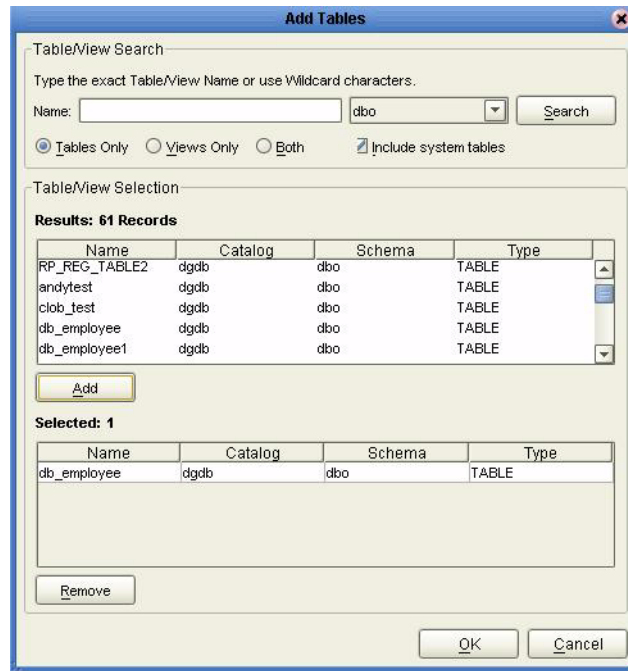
Add Tables

Table/View Search

Type the exact Table/View Name or use Wildcard characters.

Name: dbo Search

Tables Only Views Only Both Include system tables

Table/View Selection

Results: 61 Records

| Name | Catalog | Schema | Type |
|---|---|---|---|
| RP_REG_TABLE2 | dgdb | dbo | TABLE |
| andytest | dgdb | dbo | TABLE |
| clob_test | dgdb | dbo | TABLE |
| db_employee | dgdb | dbo | TABLE |
| db_employee1 | dgdb | dbo | TABLE |

Add

Selected: 1

| Name | Catalog | Schema | Type |
|---|---|---|---|
| db_employee | dgdb | dbo | TABLE |

Remove

OK Cancel